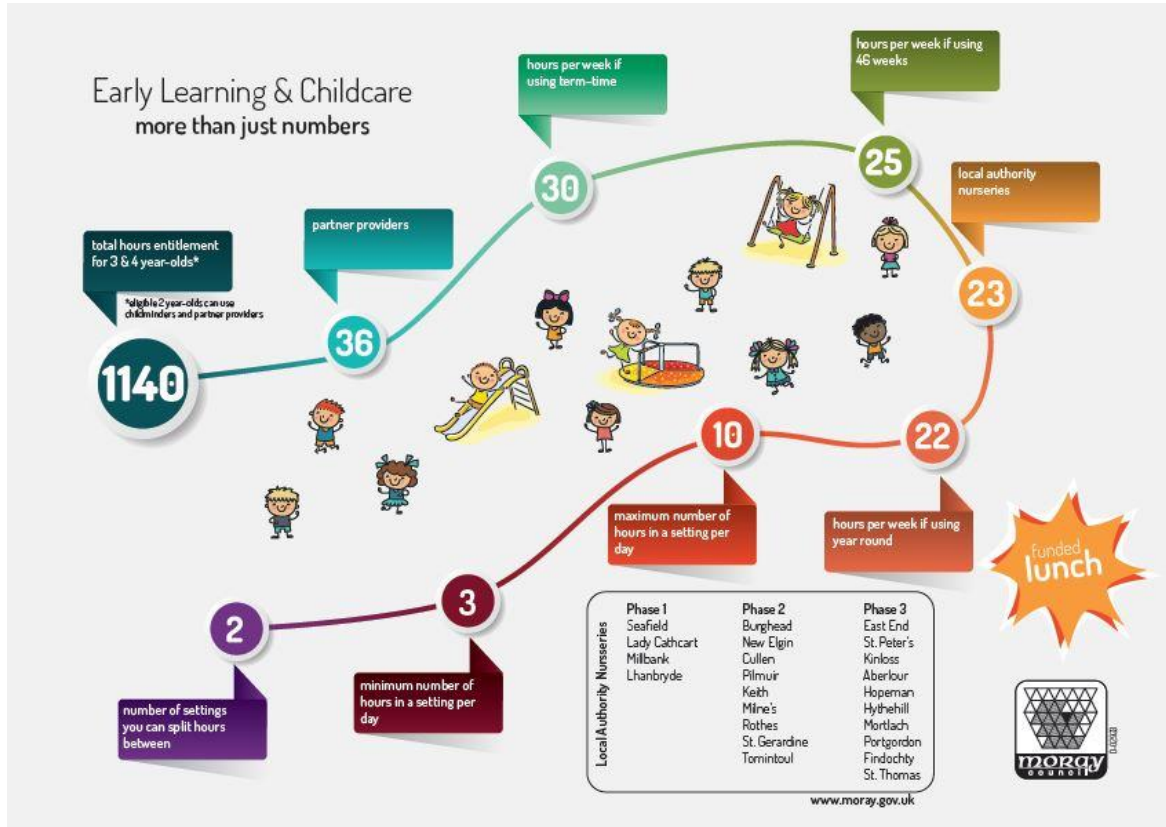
Early Learning & Childcare
more than just numbers

total hours entitlement for 3 & 4 year-olds*

*eligible 2 year-olds can use childminders and partner providers

1140

partner providers

36

hours per week if using term-time

30

hours per week if using 46 weeks

25

local authority nurseries

23

22

hours per week if using year round

10

maximum number of hours in a setting per day

3

minimum number of hours in a setting per day

2

number of settings you can split hours between

funded lunch

Local Authority Nurseries

| Phase 1 | Phase 2 | Phase 3 |
|---|---|---|
| Seafield | Burghead | East End |
| Lady Cathcart | New Elgin | St. Peter's |
| Millbank | Cullen | Kinloss |
| Lhanbryde | Pilmuir | Aberlour |
| | Keith | Hopeman |
| | Milne's | Hythehill |
| | Rothes | Mortlach |
| | St. Gerardine | Portgordon |
| | Tomintoul | Findochty |
| | | St. Thomas |

www.moray.gov.uk

moray council